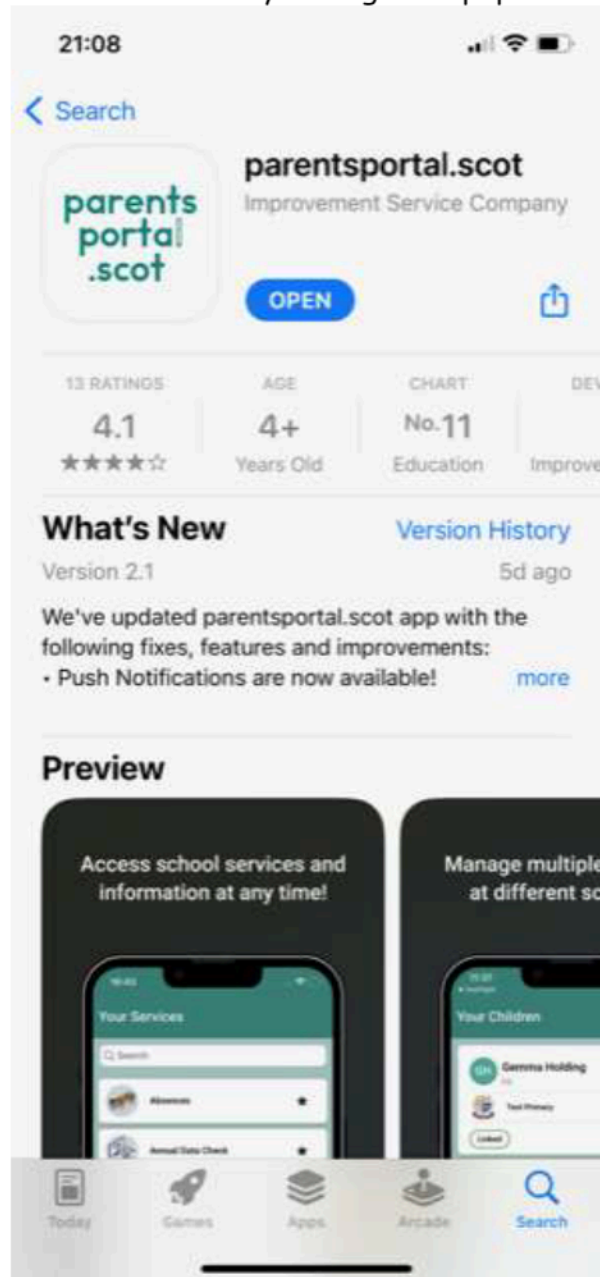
21:08

< Search

parents portal .scot

parentsportal.scot

Improvement Service Company

OPEN

13 RATINGS
4.1
★★★★☆

AGE
4+
Years Old

CHART
No.11
Education

DEV
Improve

What's New

Version History

Version 2.1

5d ago

We've updated parentsportal.scot app with the following fixes, features and improvements:
• Push Notifications are now available!

more

Preview

Access school services and information at any time!

Your Services

Search

Absences

Annual Data Check

Manage multiple at different sc

Your Children

GH Gemma Holding

Test Primary

Linked

Today

Games

Apps

Arcade

Search